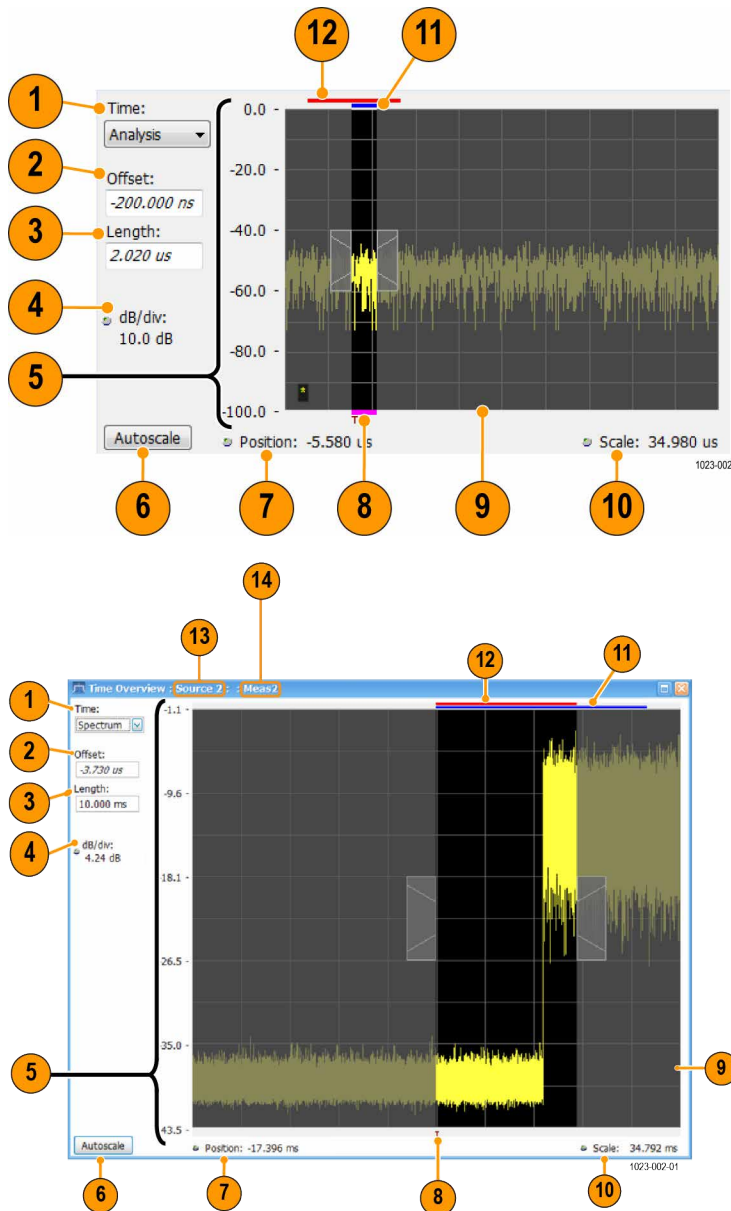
12
11
1
Time:
Analysis
2
Offset:
-200.000 ns
3
Length:
2.020 us
4
dB/div:
10.0 dB
5
0.0
-20.0
-40.0
-60.0
-80.0
-100.0
T
Autoscale
Position: -5.580 us
Scale: 34.980 us
1023-002
6
7
8
9
10

14
13
12
11
Time Overview : Source 2 : : Meas2
1
Time:
Spectrum
2
Offset:
-3.730 us
3
Length:
10.000 ms
4
dB/div:
4.24 dB
-1.1
-9.6
18.1
26.5
35.0
43.5
5
9
Autoscale
Position: -17.396 ms
T
Scale: 34.792 ms
1023-002-01
6
7
8
10